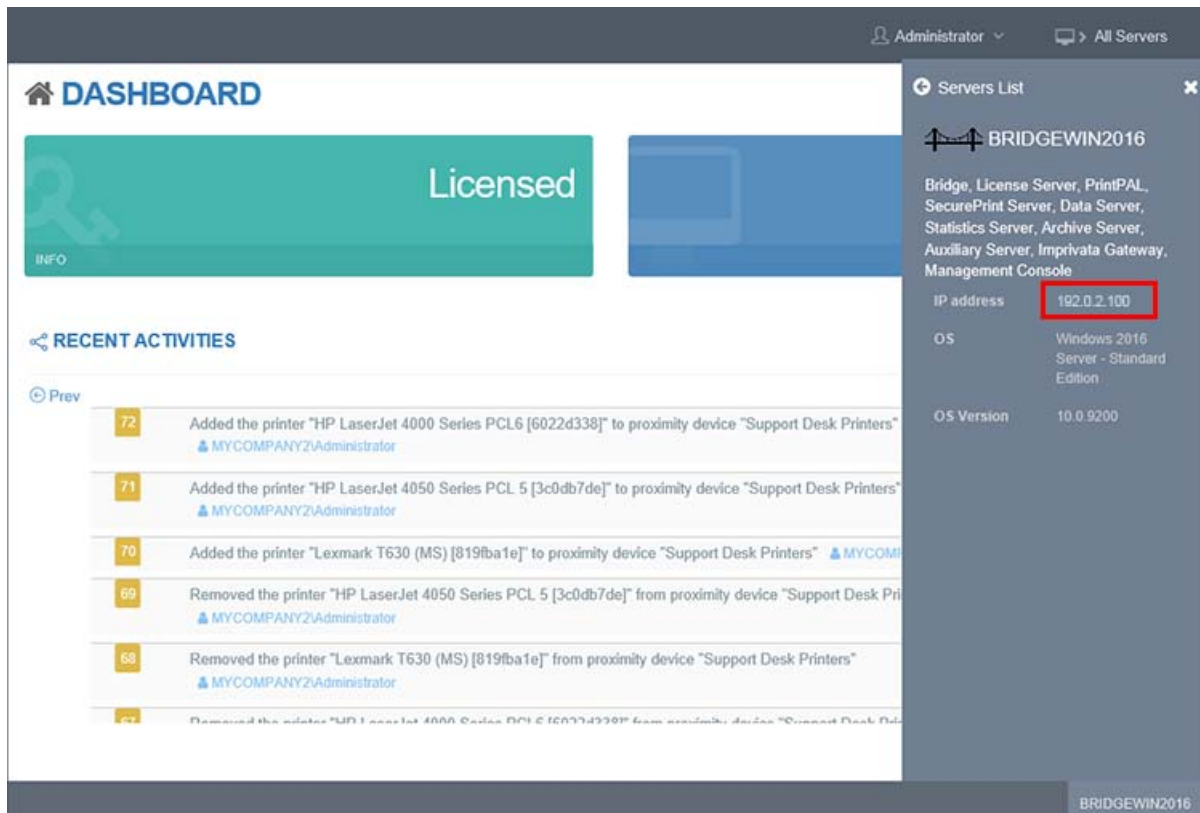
Administrator

> All Servers

DASHBOARD

Licensed

INFO

Servers List

BRIDGEWIN2016

Bridge, License Server, PrintPAL, SecurePrint Server, Data Server, Statistics Server, Archive Server, Auxiliary Server, Imprivata Gateway, Management Console

| IP address | 192.0.2.100 |
|---|---|
| OS | Windows 2016 Server - Standard Edition |
| OS Version | 10.0.9200 |

RECENT ACTIVITIES

Prev

72 Added the printer "HP LaserJet 4000 Series PCL6 [6022d338]" to proximity device "Support Desk Printers"
MYCOMPANY2\Administrator

71 Added the printer "HP LaserJet 4050 Series PCL 5 [3c0db7de]" to proximity device "Support Desk Printers"
MYCOMPANY2\Administrator

70 Added the printer "Lexmark T630 (MS) [819fba1e]" to proximity device "Support Desk Printers" MYCOM

69 Removed the printer "HP LaserJet 4050 Series PCL 5 [3c0db7de]" from proximity device "Support Desk Pri
MYCOMPANY2\Administrator

68 Removed the printer "Lexmark T630 (MS) [819fba1e]" from proximity device "Support Desk Printers"
MYCOMPANY2\Administrator

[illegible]

BRIDGEWIN2016